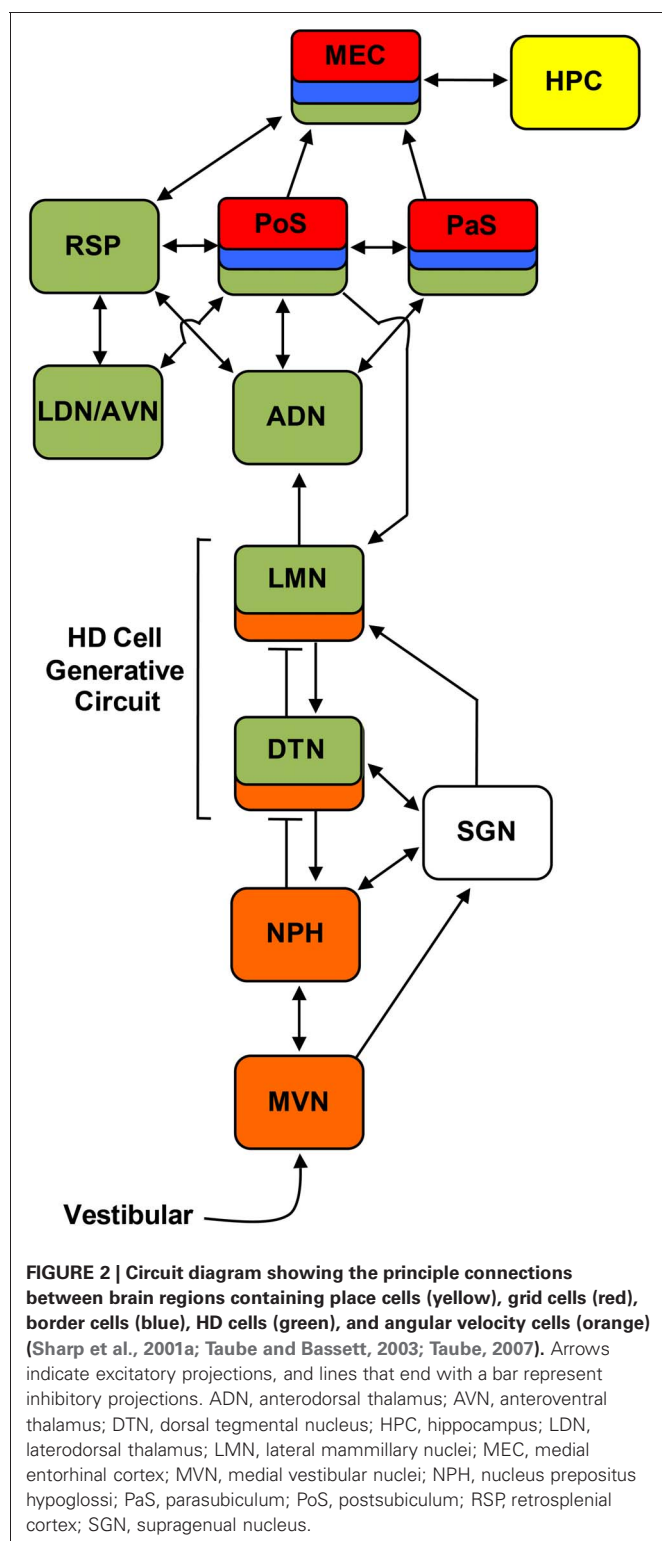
MEC
HPC
RSP
PoS
PaS
LDN/AVN
ADN
HD Cell Generative Circuit
LMN
DTN
SGN
NPH
MVN
Vestibular

**FIGURE 2 | Circuit diagram showing the principle connections between brain regions containing place cells (yellow), grid cells (red), border cells (blue), HD cells (green), and angular velocity cells (orange) (Sharp et al., 2001a; Taube and Bassett, 2003; Taube, 2007).** Arrows indicate excitatory projections, and lines that end with a bar represent inhibitory projections. ADN, anterodorsal thalamus; AVN, anteroventral thalamus; DTN, dorsal tegmental nucleus; HPC, hippocampus; LDN, laterodorsal thalamus; LMN, lateral mammillary nuclei; MEC, medial entorhinal cortex; MVN, medial vestibular nuclei; NPH, nucleus prepositus hypoglossi; PaS, parasubiculum; PoS, postsubiculum; RSP, retrosplenial cortex; SGN, supragenual nucleus.